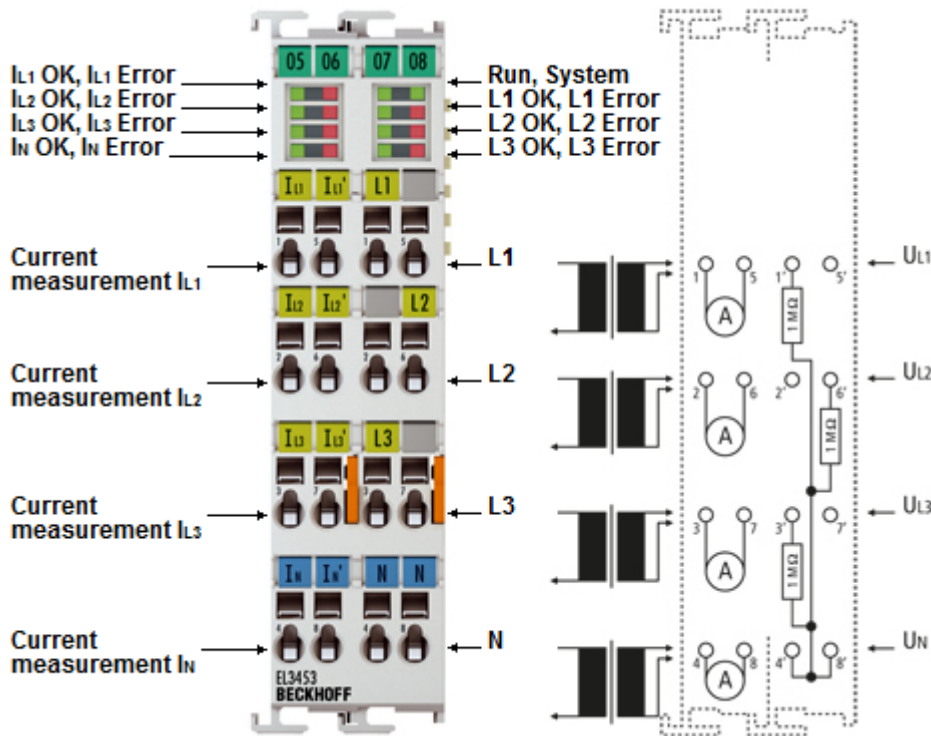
$I_{L1}$ OK, $I_{L1}$ Error
$I_{L2}$ OK, $I_{L2}$ Error
$I_{L3}$ OK, $I_{L3}$ Error
$I_N$ OK, $I_N$ Error

05 06 07 08

Run, System
L1 OK, L1 Error
L2 OK, L2 Error
L3 OK, L3 Error

$I_{L1}$ $I_{L1}'$ L1

Current measurement $I_{L1}$

1 5 1 5

L1

$I_{L2}$ $I_{L2}'$ L2

Current measurement $I_{L2}$

2 6 2 6

L2

$I_{L3}$ $I_{L3}'$ L3

Current measurement $I_{L3}$

3 7 3 7

L3

$I_N$ $I_N'$ N N

Current measurement $I_N$

4 8 4 8

N

EL3453
BECKHOFF

1 5 1' 5'
A
1 MΩ
$U_{L1}$
2 6 2' 6'
A
1 MΩ
$U_{L2}$
3 7 3' 7'
A
1 MΩ
$U_{L3}$
4 8 4' 8'
A
$U_N$